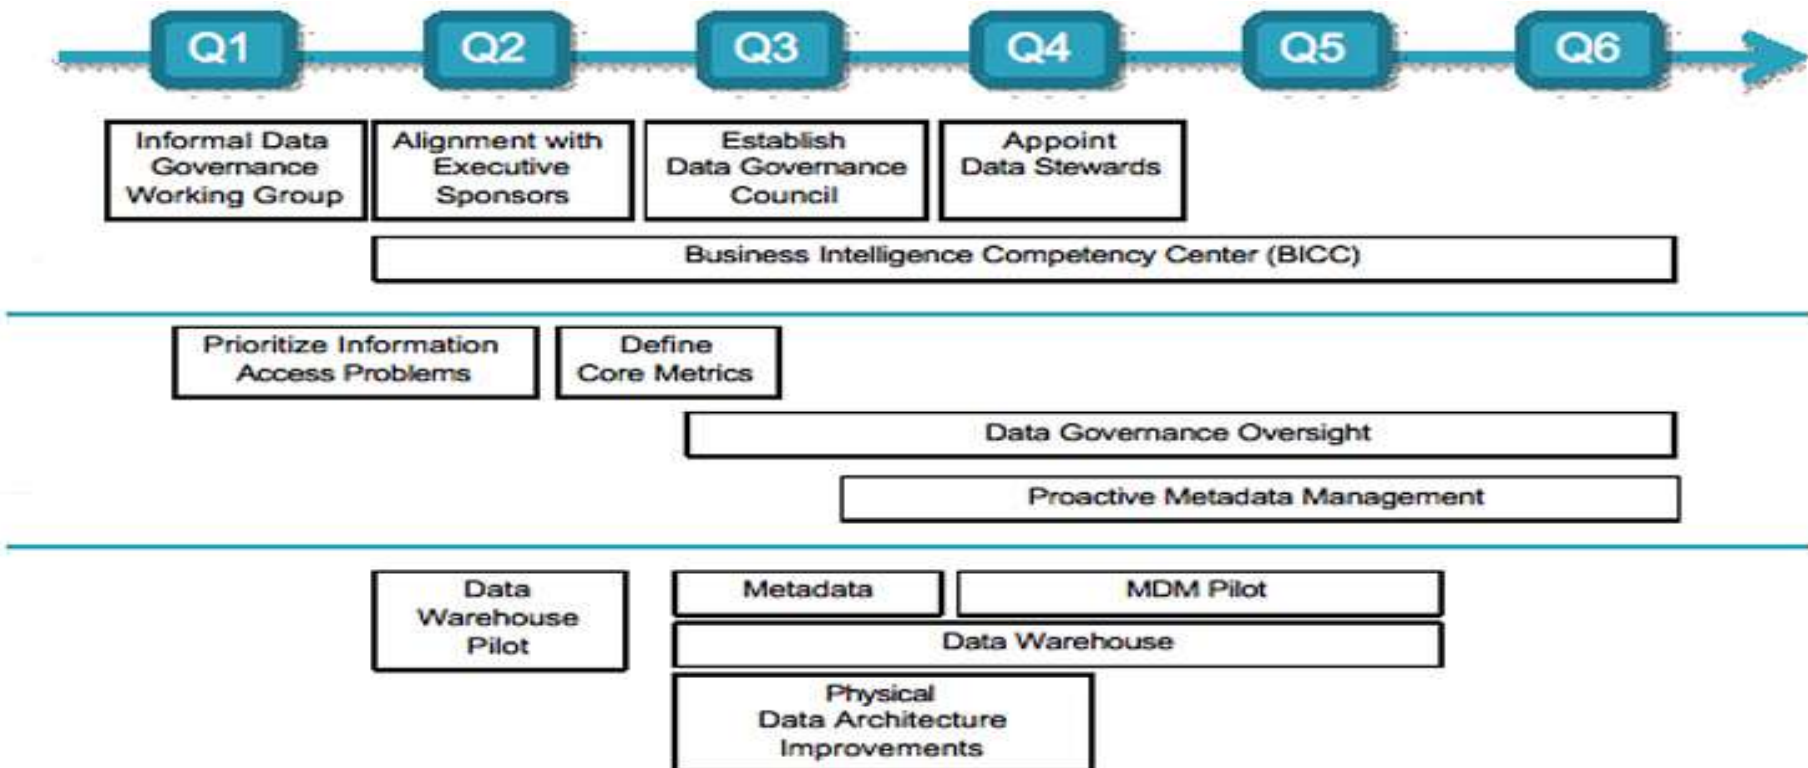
Q1 Q2 Q3 Q4 Q5 Q6

Informal Data Governance Working Group

Alignment with Executive Sponsors

Establish Data Governance Council

Appoint Data Stewards

Business Intelligence Competency Center (BICC)

Prioritize Information Access Problems

Define Core Metrics

Data Governance Oversight

Proactive Metadata Management

Data Warehouse Pilot

Metadata

MDM Pilot

Data Warehouse

Physical Data Architecture Improvements